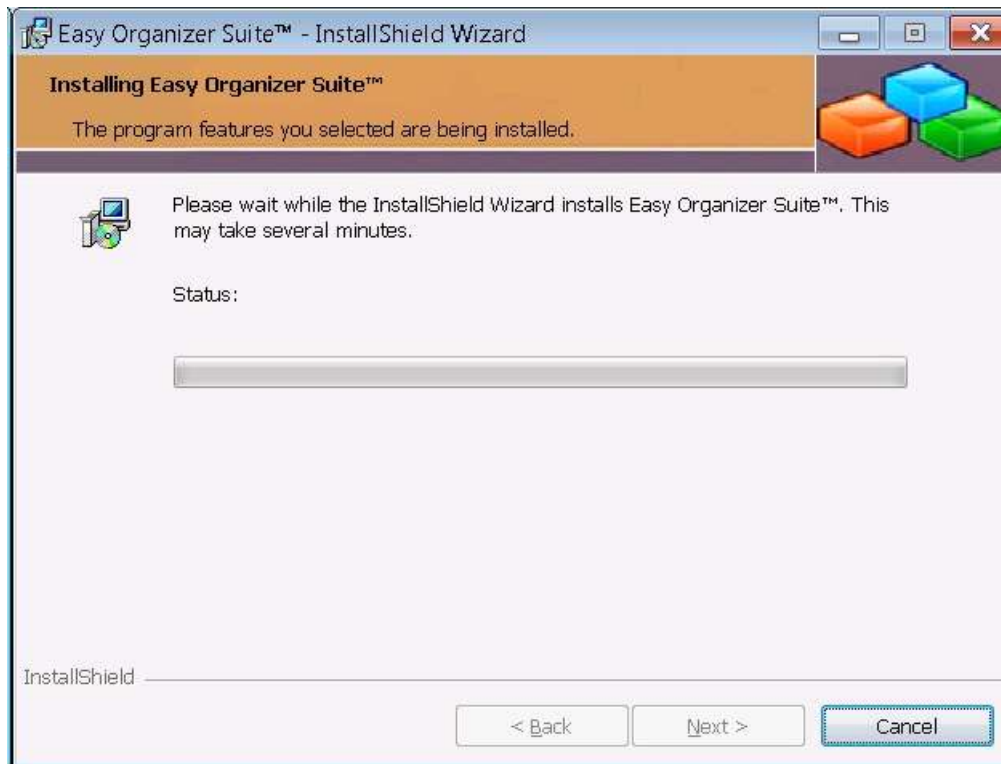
Easy Organizer Suite™ - InstallShield Wizard

Installing Easy Organizer Suite™

The program features you selected are being installed.

Please wait while the InstallShield Wizard installs Easy Organizer Suite™. This may take several minutes.

Status:

InstallShield

< Back

Next >

Cancel